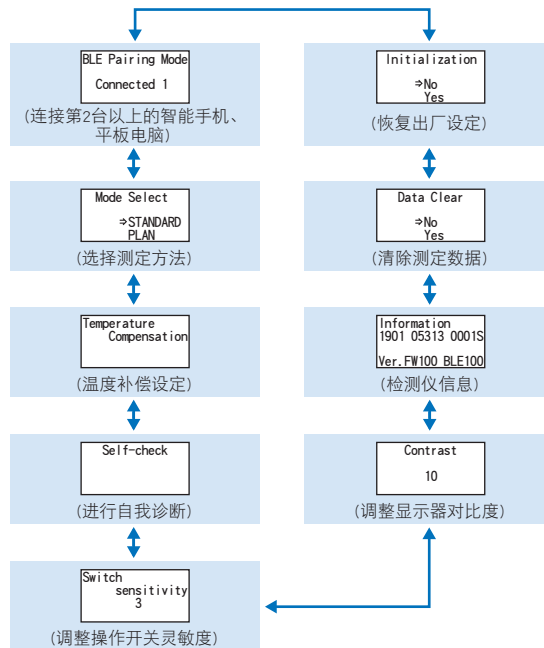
BLE Pairing Mode

Connected 1

(连接第2台以上的智能手机、平板电脑)

Mode Select

⇒STANDARD
PLAN

(选择测定方法)

Temperature
Compensation

(温度补偿设定)

Self-check

(进行自我诊断)

Switch
sensitivity
3

(调整操作开关灵敏度)

Initialization

⇒No
Yes

(恢复出厂设定)

Data Clear

⇒No
Yes

(清除测定数据)

Information
1901 05313 0001S
Ver.FW100 BLE100

(检测仪信息)

Contrast

10

(调整显示器对比度)